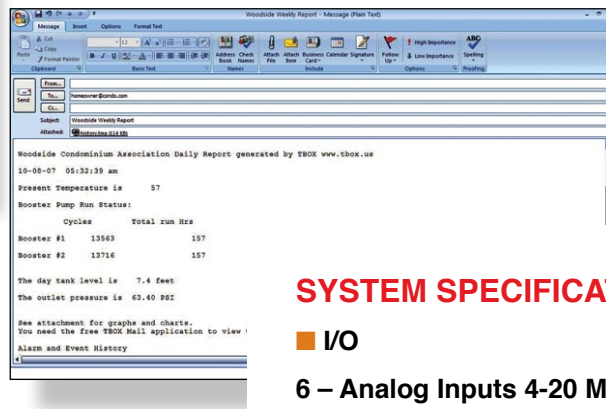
Woodside Weekly Report - Message (Plain Text)

Message Insert Options Format Text

Cut
Copy
Paste
Format Painter
Clipboard

Basic Text

Address Book Check Names
Names

Attach File Attach Item Business Card Calendar Signature
Include

Follow Up
High Importance
Low Importance
Options

Spelling
Proofing

Send

From...
To... homeowner@condo.com
Cc...
Subject: Woodside Weekly Report
Attached: history.tbx (14 KB)

Woodside Condominium Association Daily Report generated by TBOX www.tbox.us

10-08-07 05:32:39 am

Present Temperature is 57

Booster Pump Run Status:

| | Cycles | Total run Hrs |
|---|---|---|
| Booster #1 | 13563 | 157 |
| Booster #2 | 13716 | 157 |

The day tank level is 7.4 feet

The outlet pressure is 63.40 PSI

See attachment for graphs and charts.
You need the free TBOX Mail application to view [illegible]

Alarm and Event History

SYSTEM SPECIFICAT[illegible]

I/O

6 – Analog Inputs 4-20 M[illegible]